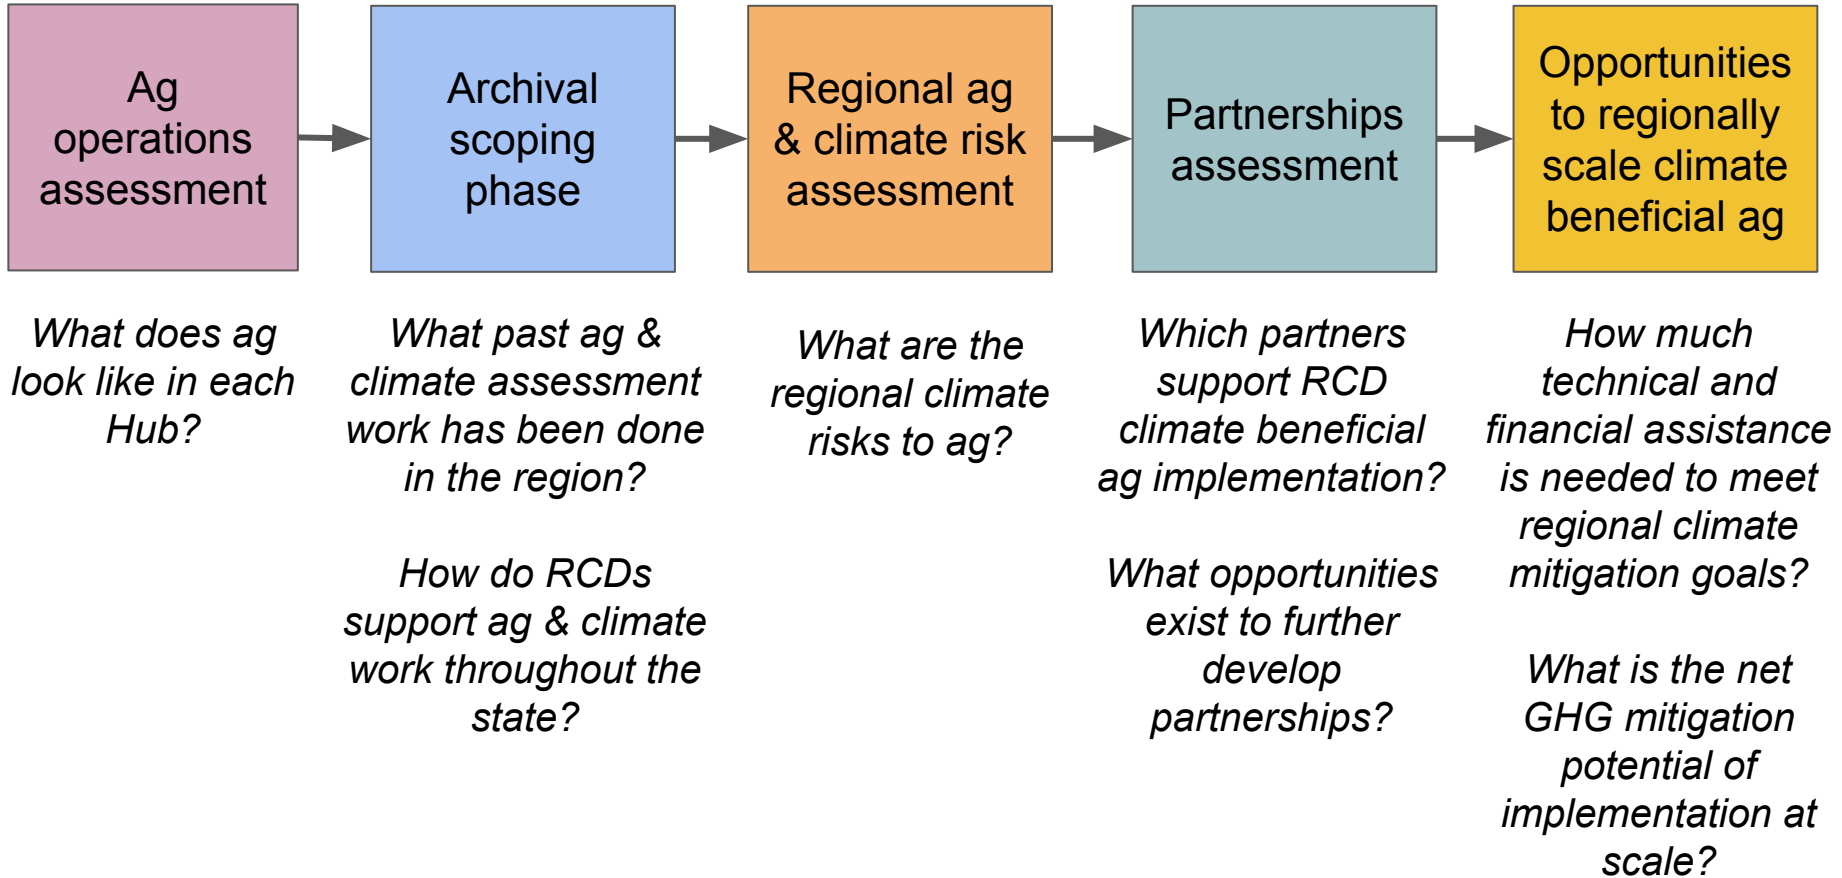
Ag operations assessment

Archival scoping phase

Regional ag & climate risk assessment

Partnerships assessment

Opportunities to regionally scale climate beneficial ag

What does ag look like in each Hub?

What past ag & climate assessment work has been done in the region?

How do RCDs support ag & climate work throughout the state?

What are the regional climate risks to ag?

Which partners support RCD climate beneficial ag implementation?

What opportunities exist to further develop partnerships?

How much technical and financial assistance is needed to meet regional climate mitigation goals?

What is the net GHG mitigation potential of implementation at scale?